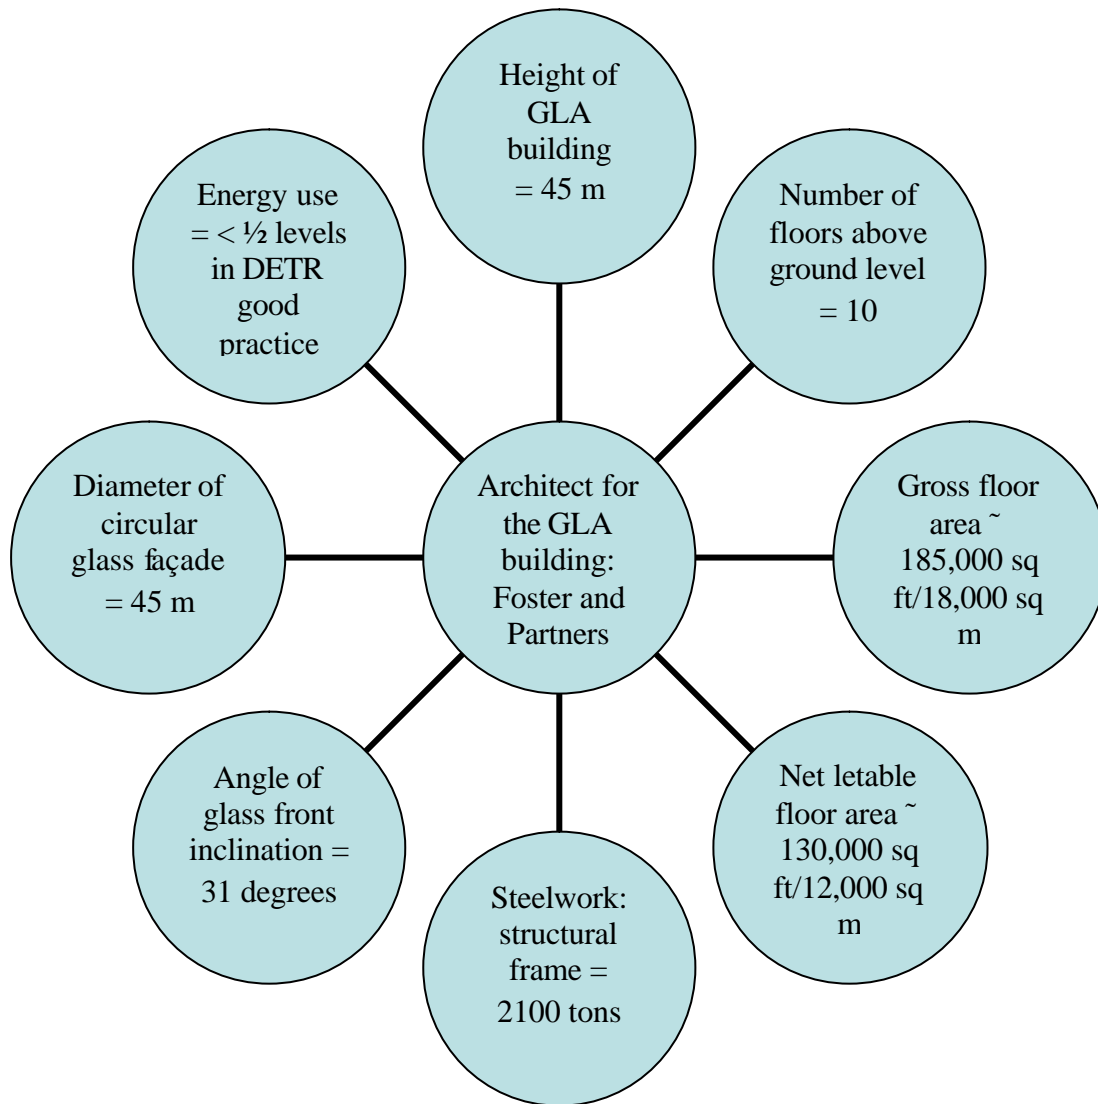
Height of GLA building = 45 m

Energy use = < ½ levels in DETR good practice

Number of floors above ground level = 10

Diameter of circular glass façade = 45 m

Architect for the GLA building: Foster and Partners

Gross floor area ˜ 185,000 sq ft/18,000 sq m

Angle of glass front inclination = 31 degrees

Steelwork: structural frame = 2100 tons

Net letable floor area ˜ 130,000 sq ft/12,000 sq m